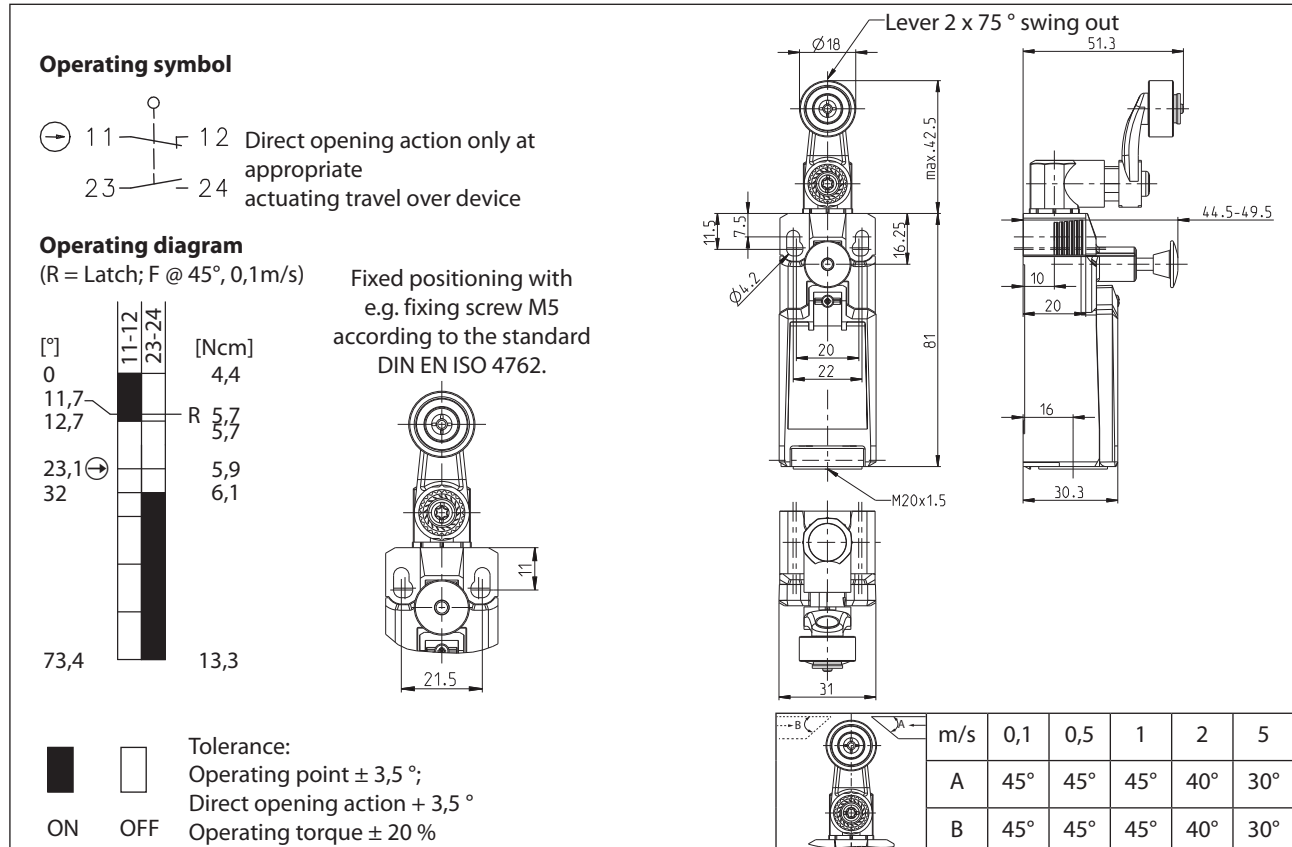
**Operating symbol**

$\ominus$ 11 12 Direct opening action only at appropriate actuating travel over device
23 24

**Operating diagram**
(R = Latch; F @ 45°, 0,1m/s)

11-12 23-24

| [°] | [Ncm] |
|---|---|
| 0 | 4,4 |
| 11,7 | R 5,7 |
| 12,7 | 5,7 |
| 23,1 $\ominus$ | 5,9 |
| 32 | 6,1 |
| 73,4 | 13,3 |

Fixed positioning with e.g. fixing screw M5 according to the standard DIN EN ISO 4762.

11
21.5

ON OFF

Tolerance:
Operating point ± 3,5 °;
Direct opening action + 3,5 °
Operating torque ± 20 %

Lever 2 x 75 ° swing out
Ø18
51.3
max.42.5
44.5-49.5
11.5
7.5
16.25
Ø4.2
10
20
20
22
81
16
M20x1.5
30.3
31

B A

| m/s | 0,1 | 0,5 | 1 | 2 | 5 |
|---|---|---|---|---|---|
| A | 45° | 45° | 45° | 40° | 30° |
| B | 45° | 45° | 45° | 40° | 30° |